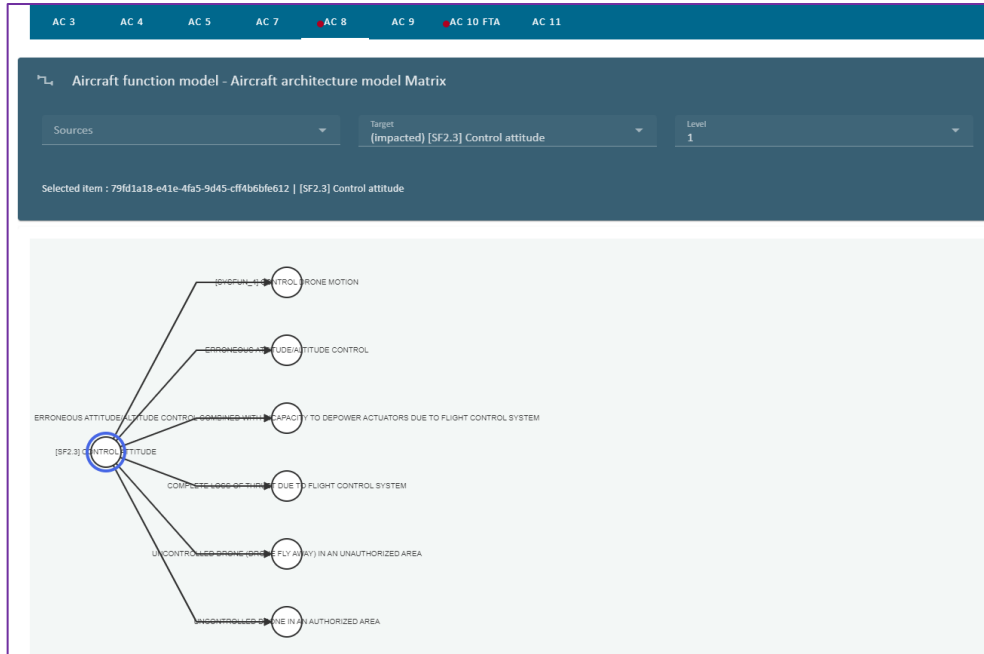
AC 3 AC 4 AC 5 AC 7 AC 8 AC 9 AC 10 FTA AC 11

Aircraft function model - Aircraft architecture model Matrix

Sources

Target
(impacted) [SF2.3] Control attitude

Level
1

Selected item : 79fd1a18-e41e-4fa5-9d45-cff4b6bfe612 | [SF2.3] Control attitude

[SYSFUN_1] CONTROL DRONE MOTION

ERRONEOUS ATTITUDE/ALTITUDE CONTROL

ERRONEOUS ATTITUDE/ALTITUDE CONTROL COMBINED WITH INCAPACITY TO DEPOWER ACTUATORS DUE TO FLIGHT CONTROL SYSTEM

[SF2.3] CONTROL ATTITUDE

COMPLETE LOSS OF THRUST DUE TO FLIGHT CONTROL SYSTEM

UNCONTROLLED DRONE (DRONE FLY AWAY) IN AN UNAUTHORIZED AREA

UNCONTROLLED DRONE IN AN AUTHORIZED AREA